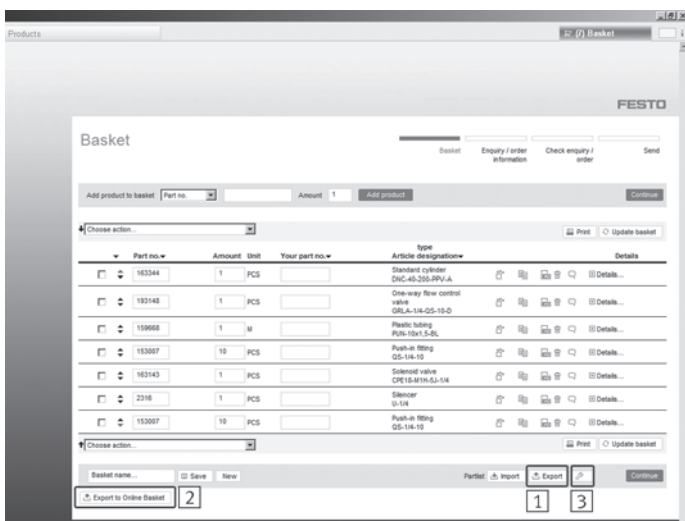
Products

(7) Basket

FESTO

Basket

Basket

Enquiry / order information

Check enquiry / order

Send

Add product to basket Part no.

Amount 1

Add product

Continue

Choose action...

Print

Update basket

| | | Part no. | Amount | Unit | Your part no. | type Article designation | | Details |
|---|---|---|---|---|---|---|---|---|
| ☐ | ⇕ | 163344 | 1 | PCS | | Standard cylinder DNC-40-250-PPV-A | | Details... |
| ☐ | ⇕ | 193148 | 1 | PCS | | One-way flow control valve GRLA-1/4-QS-10-D | | Details... |
| ☐ | ⇕ | 159668 | 1 | M | | Plastic tubing PUN-10x1,5-BL | | Details... |
| ☐ | ⇕ | 153097 | 10 | PCS | | Push-in fitting QS-1/4-10 | | Details... |
| ☐ | ⇕ | 163143 | 1 | PCS | | Solenoid valve CPE18-M1H-5J-1/4 | | Details... |
| ☐ | ⇕ | 2316 | 1 | PCS | | Silencer U-1/4 | | Details... |
| ☐ | ⇕ | 153097 | 10 | PCS | | Push-in fitting QS-1/4-10 | | Details... |

Choose action...

Print

Update basket

Basket name...

Save

New

Partlist

Import

Export

Continue

Export to Online Basket

2

1

3